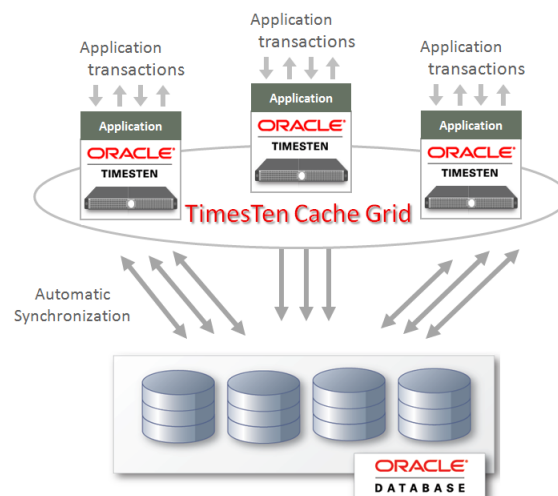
Application transactions

Application transactions

Application transactions

Application

ORACLE

TIMESTEN

Application

ORACLE

TIMESTEN

Application

ORACLE

TIMESTEN

TimesTen Cache Grid

Automatic Synchronization

ORACLE

DATABASE